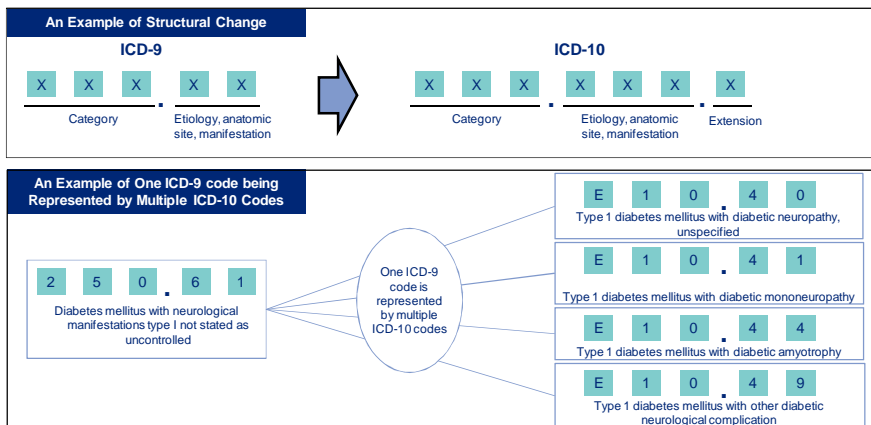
An Example of Structural Change

ICD-9

X X X . X X

Category

Etiology, anatomic site, manifestation

ICD-10

X X X . X X X . X

Category

Etiology, anatomic site, manifestation

Extension

An Example of One ICD-9 code being Represented by Multiple ICD-10 Codes

2 5 0 . 6 1

Diabetes mellitus with neurological manifestations type I not stated as uncontrolled

One ICD-9 code is represented by multiple ICD-10 codes

E 1 0 . 4 0

Type 1 diabetes mellitus with diabetic neuropathy, unspecified

E 1 0 . 4 1

Type 1 diabetes mellitus with diabetic mononeuropathy

E 1 0 . 4 4

Type 1 diabetes mellitus with diabetic amyotrophy

E 1 0 . 4 9

Type 1 diabetes mellitus with other diabetic neurological complication